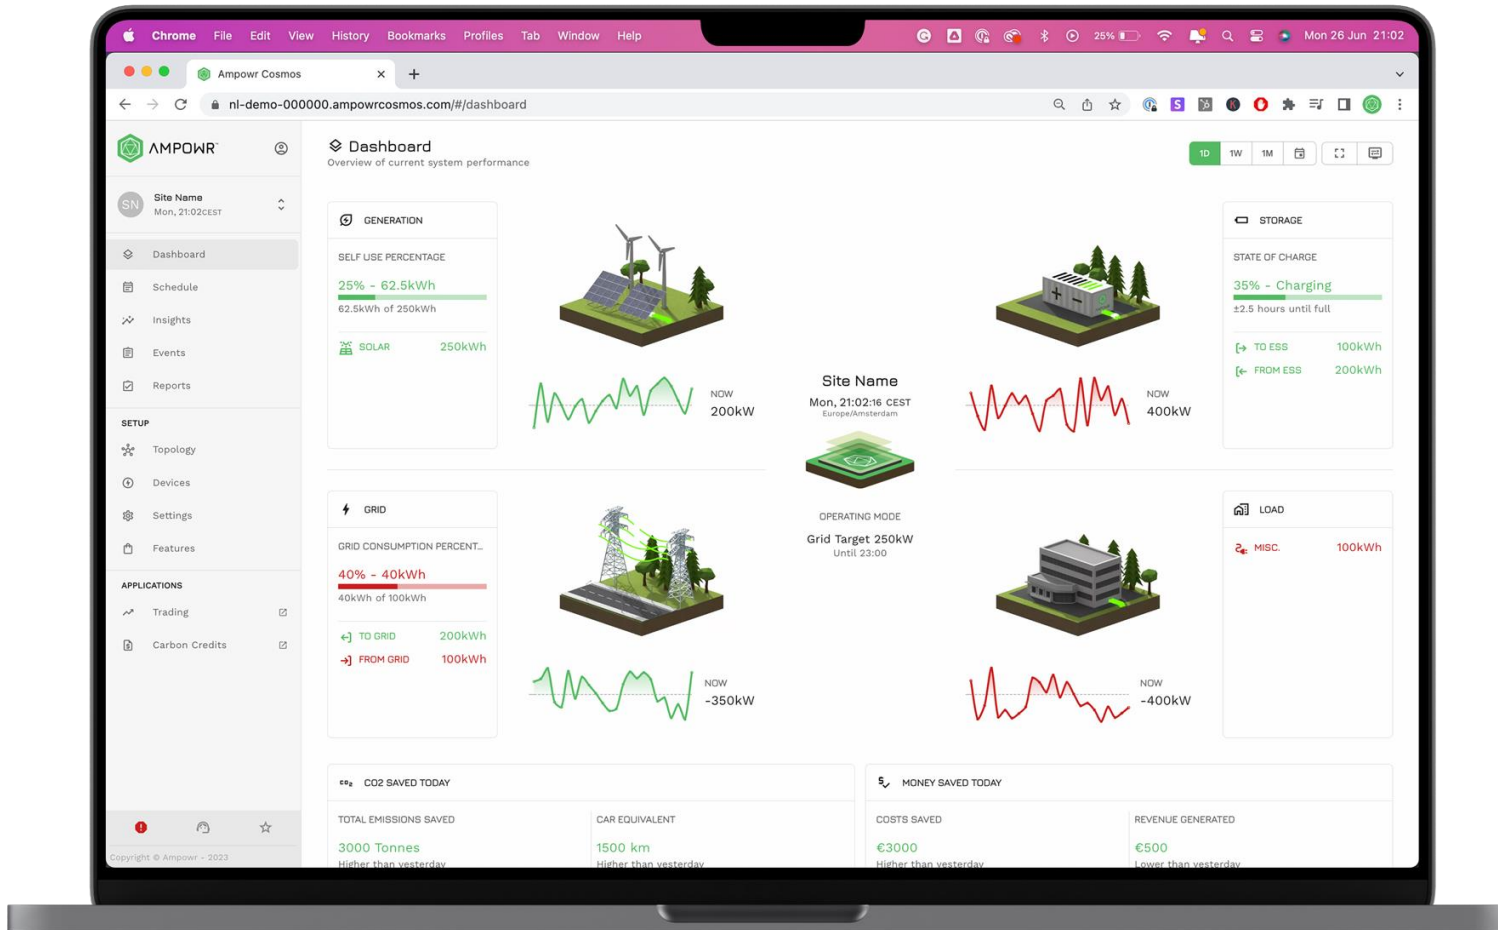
Chrome File Edit View History Bookmarks Profiles Tab Window Help 25% Mon 26 Jun 21:02

Ampowr Cosmos

nl-demo-000000.ampowrcosmos.com/#/dashboard

AMPOWR

SN Site Name
Mon, 21:02CEST

Dashboard
Schedule
Insights
Events
Reports

SETUP
Topology
Devices
Settings
Features

APPLICATIONS
Trading
Carbon Credits

Copyright © Ampowr - 2023

Dashboard
Overview of current system performance

1D 1W 1M

GENERATION
SELF USE PERCENTAGE
25% - 62.5kWh
62.5kWh of 250kWh
SOLAR 250kWh

NOW
200kW

Site Name
Mon, 21:02:16 CEST
Europe/Amsterdam

OPERATING MODE
Grid Target 250kW
Until 23:00

NOW
400kW

STORAGE
STATE OF CHARGE
35% - Charging
±2.5 hours until full
TO ESS 100kWh
FROM ESS 200kWh

GRID
GRID CONSUMPTION PERCENT...
40% - 40kWh
40kWh of 100kWh
TO GRID 200kWh
FROM GRID 100kWh

NOW
-350kW

NOW
-400kW

LOAD
MISC. 100kWh

CO2 SAVED TODAY
TOTAL EMISSIONS SAVED
3000 Tonnes
Higher than yesterday
CAR EQUIVALENT
1500 km
Higher than yesterday

MONEY SAVED TODAY
COSTS SAVED
€3000
Higher than yesterday
REVENUE GENERATED
€500
Lower than yesterday